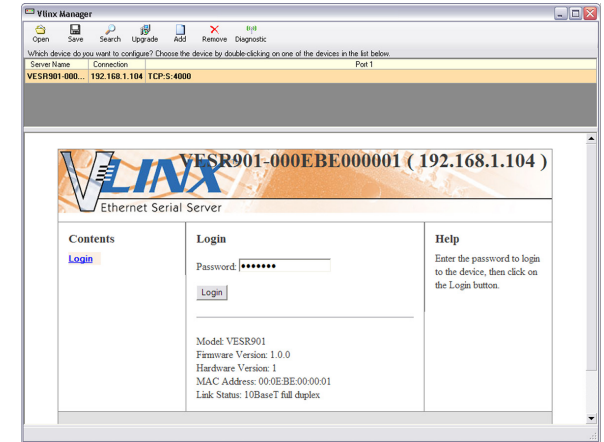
Vlinx Manager

Open Save Search Upgrade Add Remove Diagnostic

Which device do you want to configure? Choose the device by double-clicking on one of the devices in the list below.

| Server Name | Connection | Port 1 |
|---|---|---|
| VESR901-000... | 192.168.1.104 | TCP:S:4000 |

VLINX

VESR901-000EBE000001 ( 192.168.1.104 )

Ethernet Serial Server

Contents

Login

Login

Password: •••••••

Login

Model: VESR901
Firmware Version: 1.0.0
Hardware Version: 1
MAC Address: 00:0E:BE:00:00:01
Link Status: 10BaseT full duplex

Help

Enter the password to login to the device, then click on the Login button.